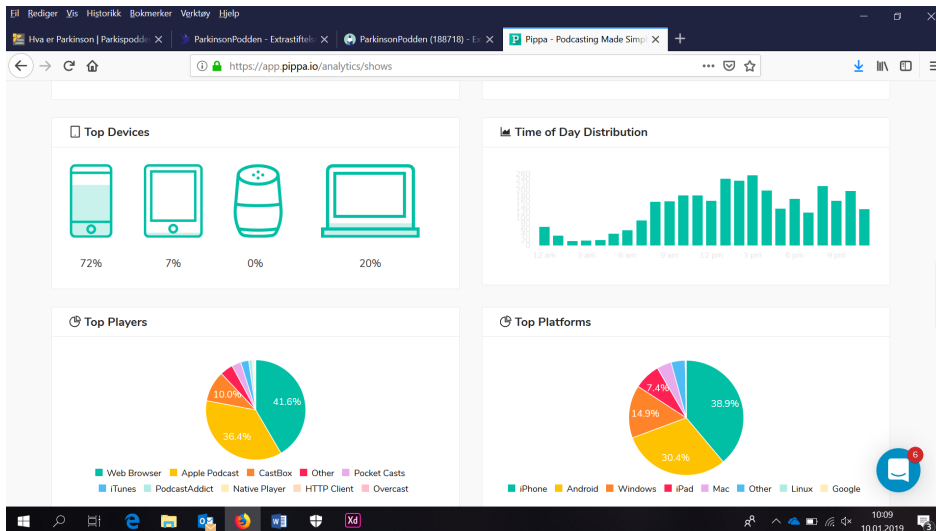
Fil Rediger Vis Historikk Bokmerker Verktøy Hjelp

Hva er Parkinson | Parkispodd ×
ParkinsonPodden - Extrastiftels ×
ParkinsonPodden (188718) - Ex ×
Pippa - Podcasting Made Simpl ×

https://app.pippa.io/analytics/shows

Top Devices

72%
7%
0%
20%

Time of Day Distribution

12 am
3 am
6 am
9 am
12 pm
3 pm
6 pm
9 pm

Top Players

41.6%
36.4%
10.0%

Web Browser
Apple Podcast
CastBox
Other
Pocket Casts
iTunes
PodcastAddict
Native Player
HTTP Client
Overcast

Top Platforms

38.9%
30.4%
14.9%
7.4%

iPhone
Android
Windows
iPad
Mac
Other
Linux
Google

6

10:09
10.01.2019
3